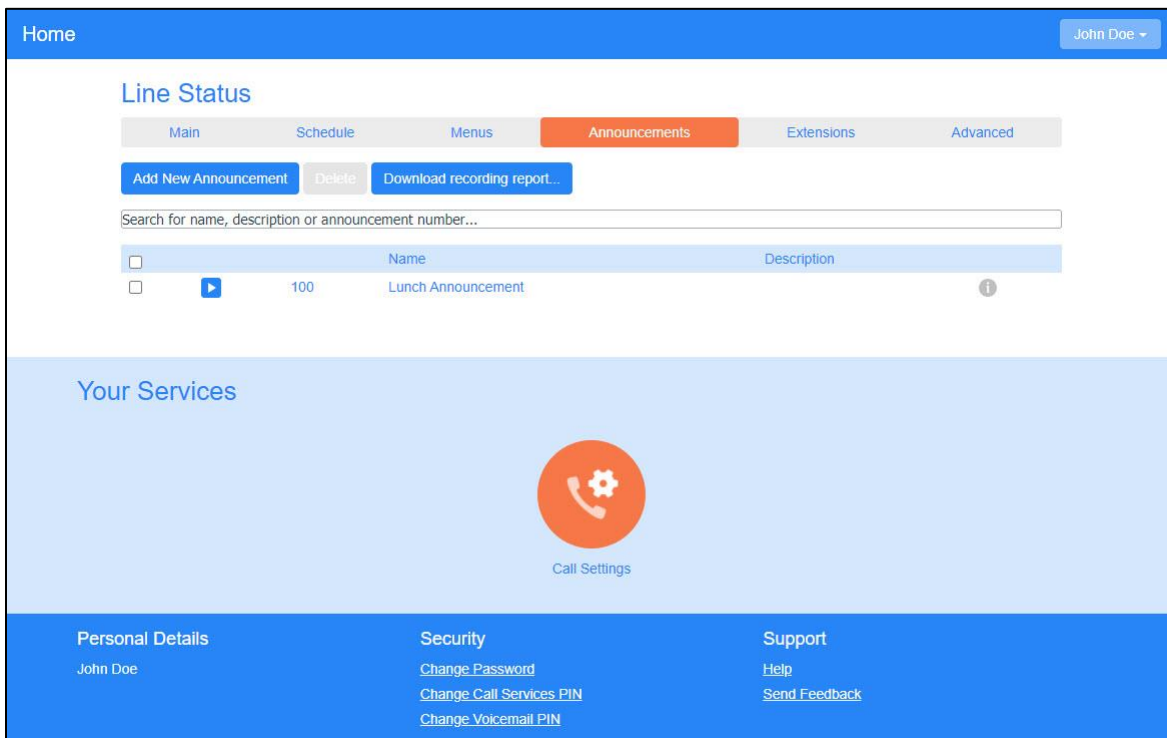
Home

John Doe

Line Status

Main Schedule Menus Announcements Extensions Advanced

Add New Announcement Delete Download recording report...

Search for name, description or announcement number...

| | | Name | Description |
|---|---|---|---|
| | 100 | Lunch Announcement | |

Your Services

Call Settings

Personal Details
John Doe

Security
Change Password
Change Call Services PIN
Change Voicemail PIN

Support
Help
Send Feedback